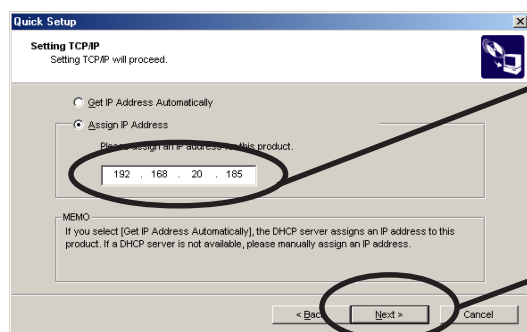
Quick Setup

×

Setting TCP/IP

Setting TCP/IP will proceed.

Get IP Address Automatically

Assign IP Address

Please assign an IP address to this product.

192 . 168 . 20 . 185

MEMO

If you select [Get IP Address Automatically], the DHCP server assigns an IP address to this product. If a DHCP server is not available, please manually assign an IP address.

< Back

Next >

Cancel